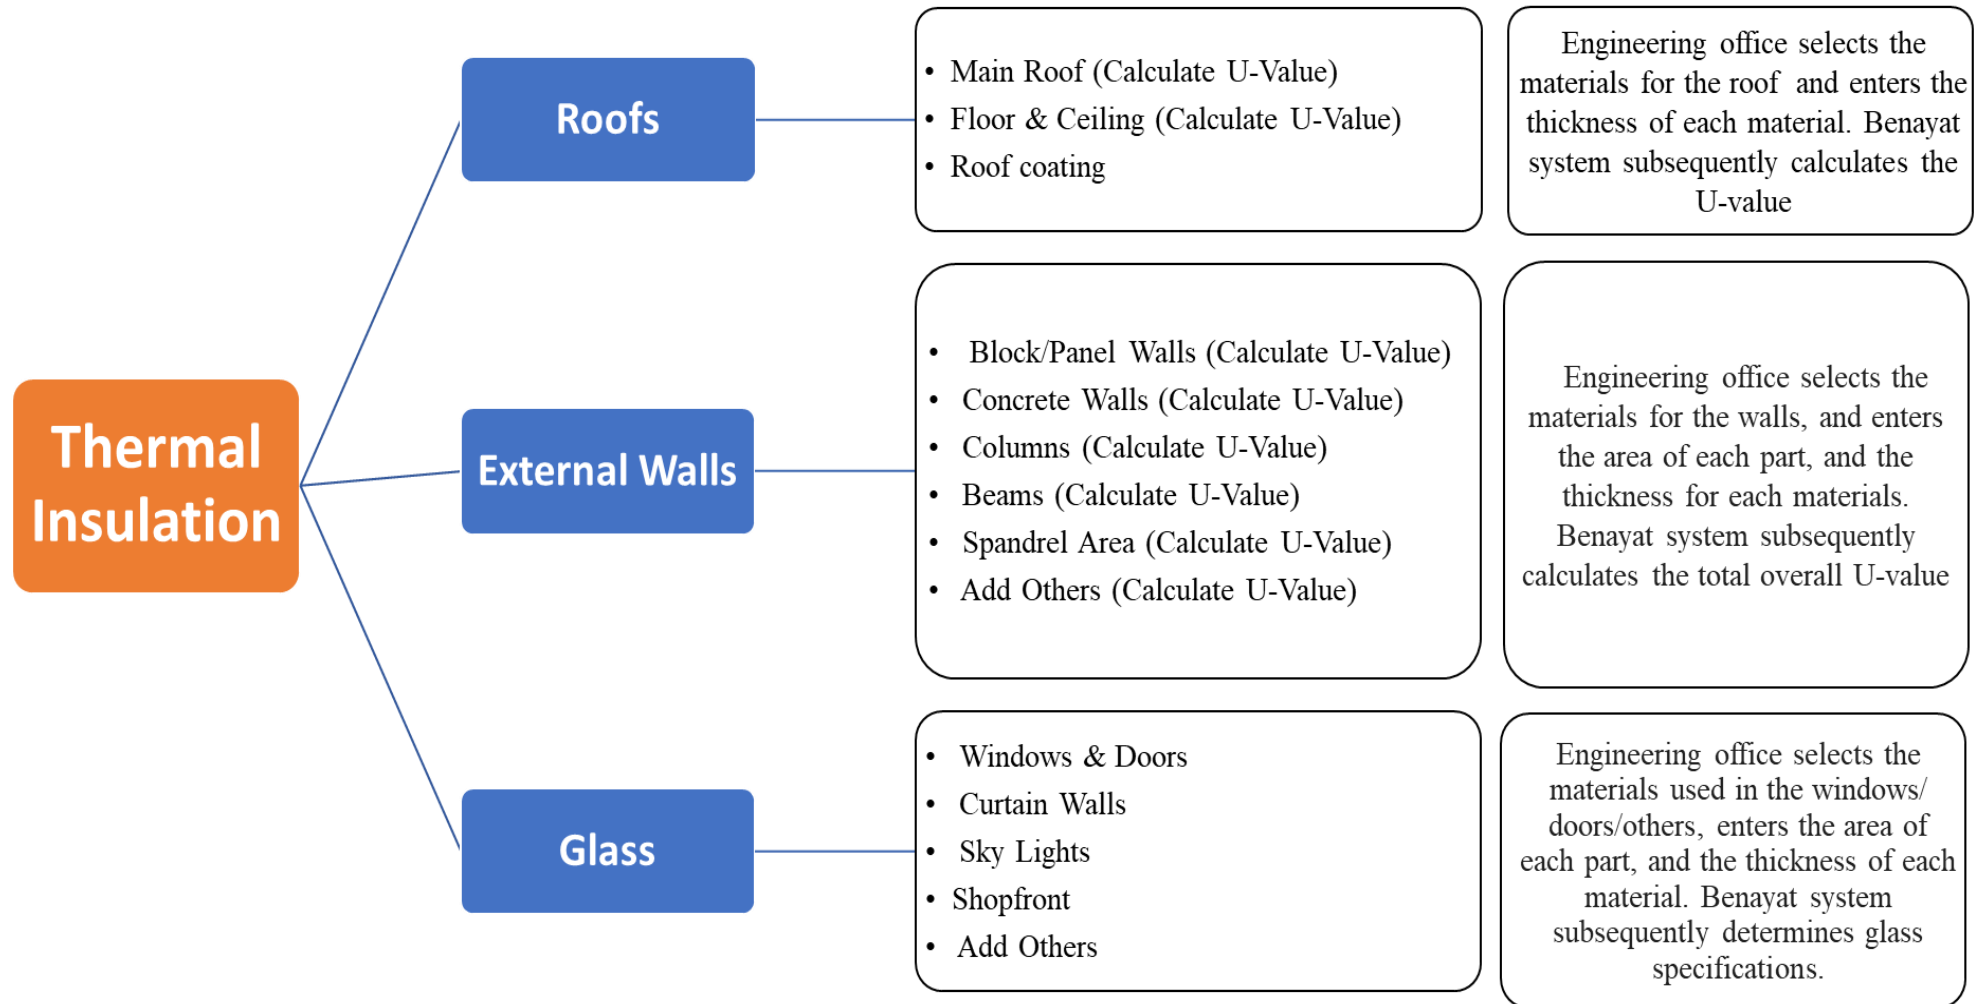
Thermal Insulation

Roofs

- Main Roof (Calculate U-Value)
- Floor & Ceiling (Calculate U-Value)
- Roof coating

Engineering office selects the materials for the roof and enters the thickness of each material. Benayat system subsequently calculates the U-value

External Walls

- Block/Panel Walls (Calculate U-Value)
- Concrete Walls (Calculate U-Value)
- Columns (Calculate U-Value)
- Beams (Calculate U-Value)
- Spandrel Area (Calculate U-Value)
- Add Others (Calculate U-Value)

Engineering office selects the materials for the walls, and enters the area of each part, and the thickness for each materials. Benayat system subsequently calculates the total overall U-value

Glass

- Windows & Doors
- Curtain Walls
- Sky Lights
- Shopfront
- Add Others

Engineering office selects the materials used in the windows/ doors/others, enters the area of each part, and the thickness of each material. Benayat system subsequently determines glass specifications.